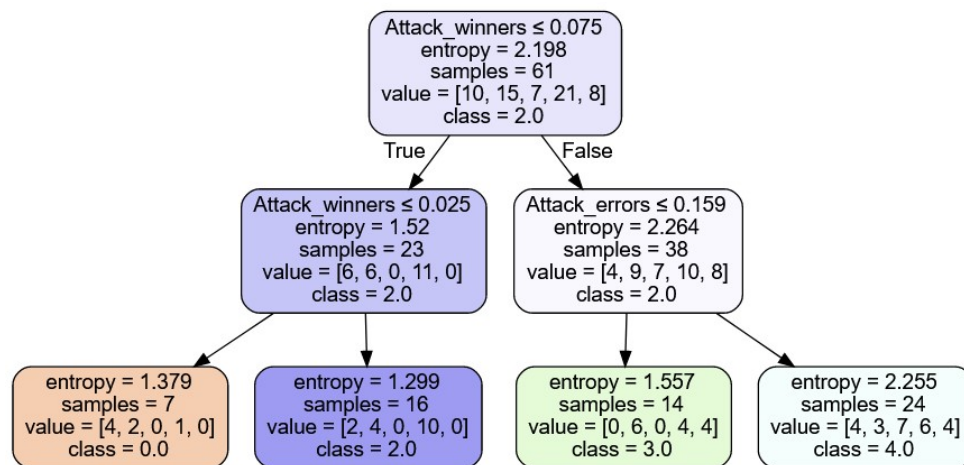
Attack_winners ≤ 0.075
entropy = 2.198
samples = 61
value = [10, 15, 7, 21, 8]
class = 2.0

True

False

Attack_winners ≤ 0.025
entropy = 1.52
samples = 23
value = [6, 6, 0, 11, 0]
class = 2.0

Attack_errors ≤ 0.159
entropy = 2.264
samples = 38
value = [4, 9, 7, 10, 8]
class = 2.0

entropy = 1.379
samples = 7
value = [4, 2, 0, 1, 0]
class = 0.0

entropy = 1.299
samples = 16
value = [2, 4, 0, 10, 0]
class = 2.0

entropy = 1.557
samples = 14
value = [0, 6, 0, 4, 4]
class = 3.0

entropy = 2.255
samples = 24
value = [4, 3, 7, 6, 4]
class = 4.0